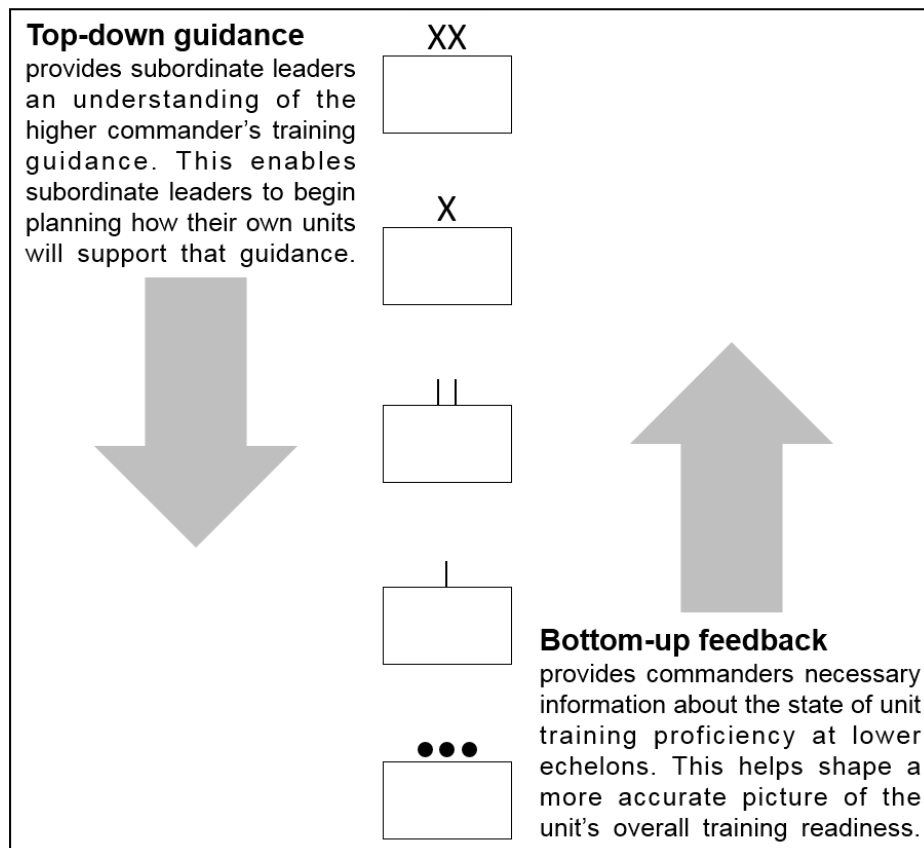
**Top-down guidance** provides subordinate leaders an understanding of the higher commander's training guidance. This enables subordinate leaders to begin planning how their own units will support that guidance.

XX

X

II

I

●●●

**Bottom-up feedback** provides commanders necessary information about the state of unit training proficiency at lower echelons. This helps shape a more accurate picture of the unit's overall training readiness.